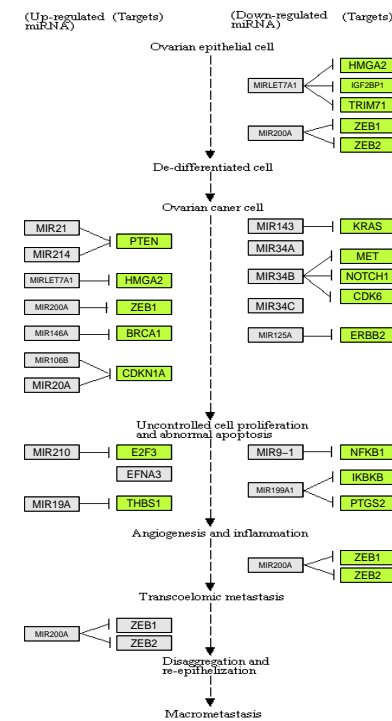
(Up-regulated miRNA) (Targets)

(Down-regulated miRNA) (Targets)

Ovarian epithelial cell

MIRLET7A1
HMGA2
IGF2BP1
TRIM71

MIR200A
ZEB1
ZEB2

De-differentiated cell

Ovarian caner cell

MIR21
MIR214
PTEN

MIRLET7A1
HMGA2

MIR200A
ZEB1

MIR146A
BRCA1

MIR106B
MIR20A
CDKN1A

MIR143
KRAS

MIR34A

MIR34B
MET
NOTCH1
CDK6

MIR34C

MIR125A
ERBB2

Uncontrolled cell proliferation and abnormal apoptosis

MIR210
E2F3
EFNA3

MIR19A
THBS1

MIR9-1
NFKB1

MIR199A1
IKBKB
PTGS2

Angiogenesis and inflammation

MIR200A
ZEB1
ZEB2

Transcoelomic metastasis

MIR200A
ZEB1
ZEB2

Disaggregation and re-epithelization

Macrometastasis